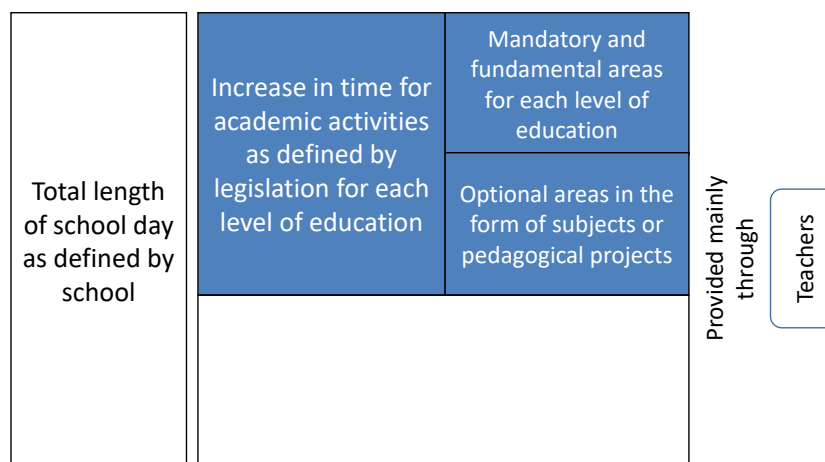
Total length of school day as defined by school

Increase in time for academic activities as defined by legislation for each level of education

Mandatory and fundamental areas for each level of education

Optional areas in the form of subjects or pedagogical projects

Provided mainly through

Teachers